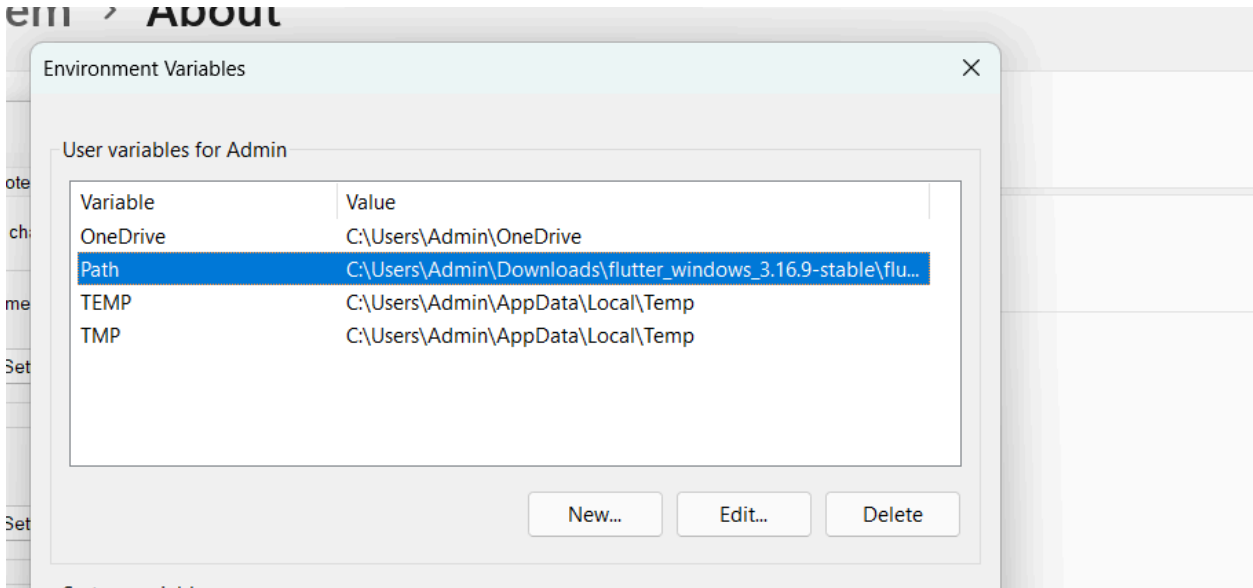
em › About

Environment Variables

×

User variables for Admin

| Variable | Value |
|---|---|
| OneDrive | C:\Users\Admin\OneDrive |
| Path | C:\Users\Admin\Downloads\flutter_windows_3.16.9-stable\flu... |
| TEMP | C:\Users\Admin\AppData\Local\Temp |
| TMP | C:\Users\Admin\AppData\Local\Temp |

New...

Edit...

Delete

ote

cha

me

Set

Set

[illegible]